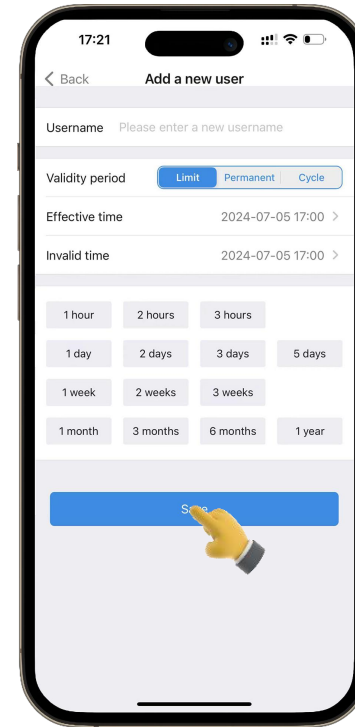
17:21

Back
Add a new user

Username Please enter a new username

Validity period
Limit
Permanent
Cycle

Effective time 2024-07-05 17:00 >

Invalid time 2024-07-05 17:00 >

1 hour
2 hours
3 hours

1 day
2 days
3 days
5 days

1 week
2 weeks
3 weeks

1 month
3 months
6 months
1 year

Sa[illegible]